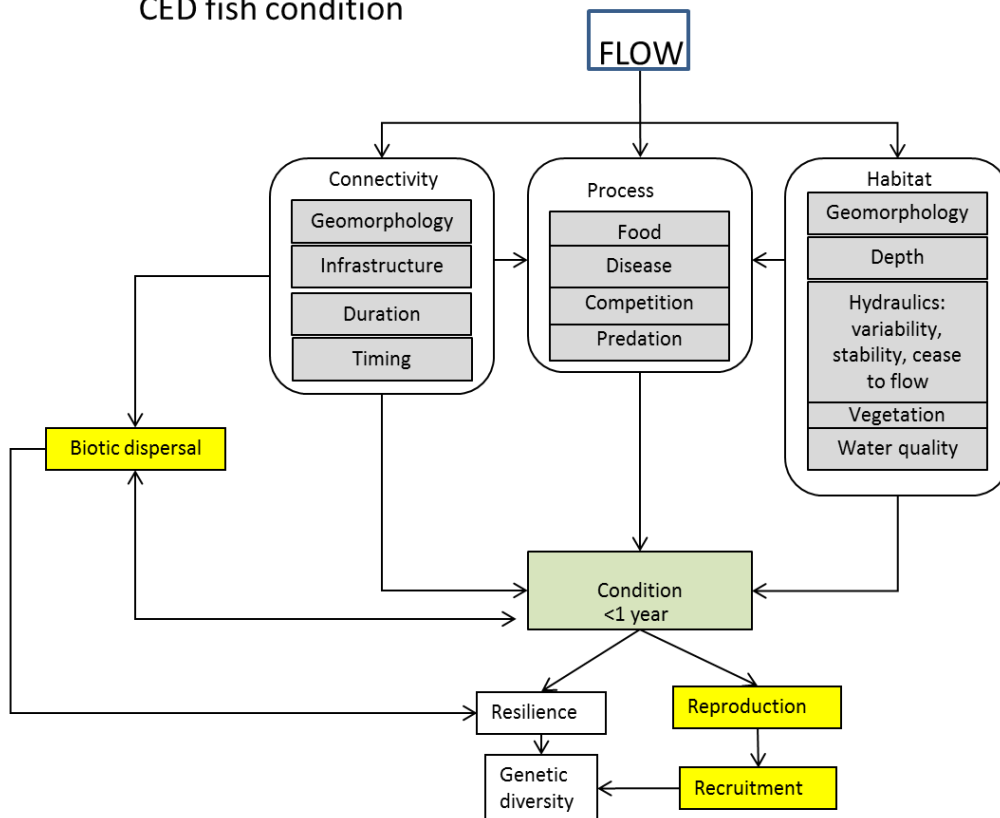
CED fish condition

FLOW

Connectivity
Geomorphology
Infrastructure
Duration
Timing

Process
Food
Disease
Competition
Predation

Habitat
Geomorphology
Depth
Hydraulics: variability, stability, cease to flow
Vegetation
Water quality

Biotic dispersal

Condition <1 year

Resilience

Reproduction

Genetic diversity

Recruitment